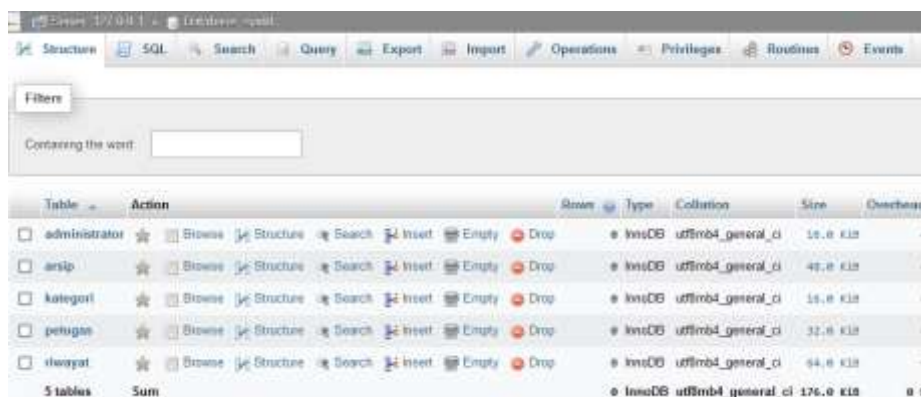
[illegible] » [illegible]

Structure | SQL | Search | Query | Export | Import | Operations | Privileges | Routines | Events

Filters

Containing the word:

| Table | Action | Rows | Type | Collation | Size | Overhead |
|---|---|---|---|---|---|---|
| administrator | Browse Structure Search Insert Empty Drop | 0 | InnoDB | utf8mb4_general_ci | 16.0 KiB | |
| arsip | Browse Structure Search Insert Empty Drop | 0 | InnoDB | utf8mb4_general_ci | 48.0 KiB | |
| kategori | Browse Structure Search Insert Empty Drop | 0 | InnoDB | utf8mb4_general_ci | 16.0 KiB | |
| petugas | Browse Structure Search Insert Empty Drop | 0 | InnoDB | utf8mb4_general_ci | 32.0 KiB | |
| riwayat | Browse Structure Search Insert Empty Drop | 0 | InnoDB | utf8mb4_general_ci | 64.0 KiB | |
| 5 tables | Sum | 0 | InnoDB | utf8mb4_general_ci | 176.0 KiB | 0 |